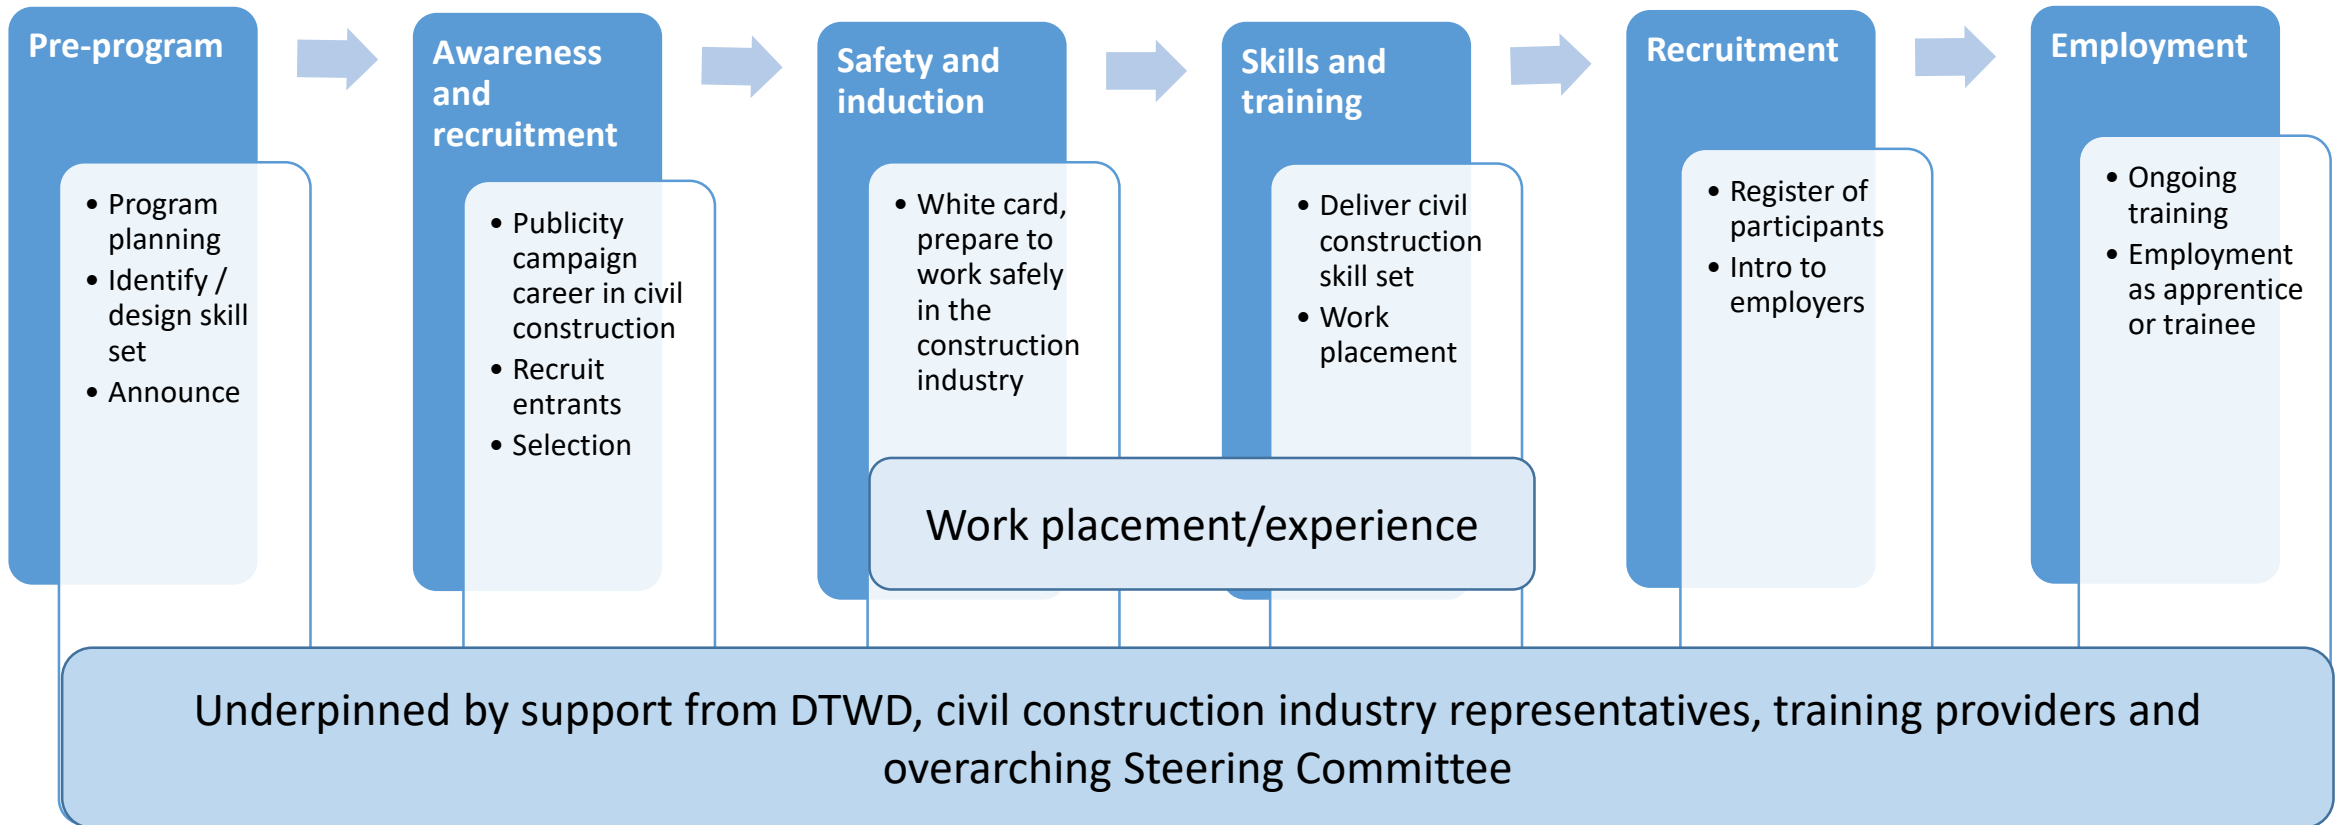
Pre-program

• Program planning
• Identify / design skill set
• Announce

Awareness and recruitment

• Publicity campaign career in civil construction
• Recruit entrants
• Selection

Safety and induction

• White card, prepare to work safely in the construction industry

Skills and training

• Deliver civil construction skill set
• Work placement

Recruitment

• Register of participants
• Intro to employers

Employment

• Ongoing training
• Employment as apprentice or trainee

Work placement/experience

Underpinned by support from DTWD, civil construction industry representatives, training providers and overarching Steering Committee